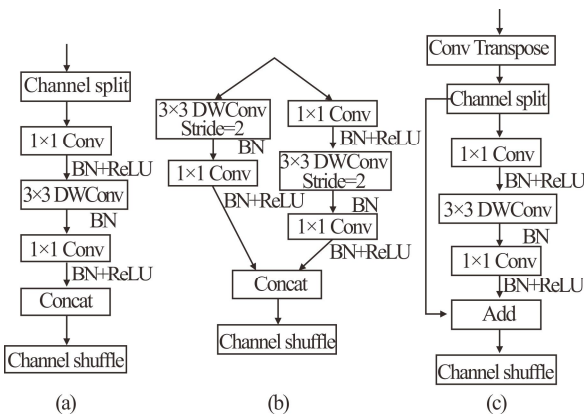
Channel split
1×1 Conv
BN+ReLU
3×3 DWConv
BN
1×1 Conv
BN+ReLU
Concat
Channel shuffle
(a)

3×3 DWConv Stride=2
BN
1×1 Conv
BN+ReLU
1×1 Conv
BN+ReLU
3×3 DWConv Stride=2
BN
1×1 Conv
BN+ReLU
Concat
Channel shuffle
(b)

Conv Transpose
Channel split
1×1 Conv
BN+ReLU
3×3 DWConv
BN
1×1 Conv
BN+ReLU
Add
Channel shuffle
(c)